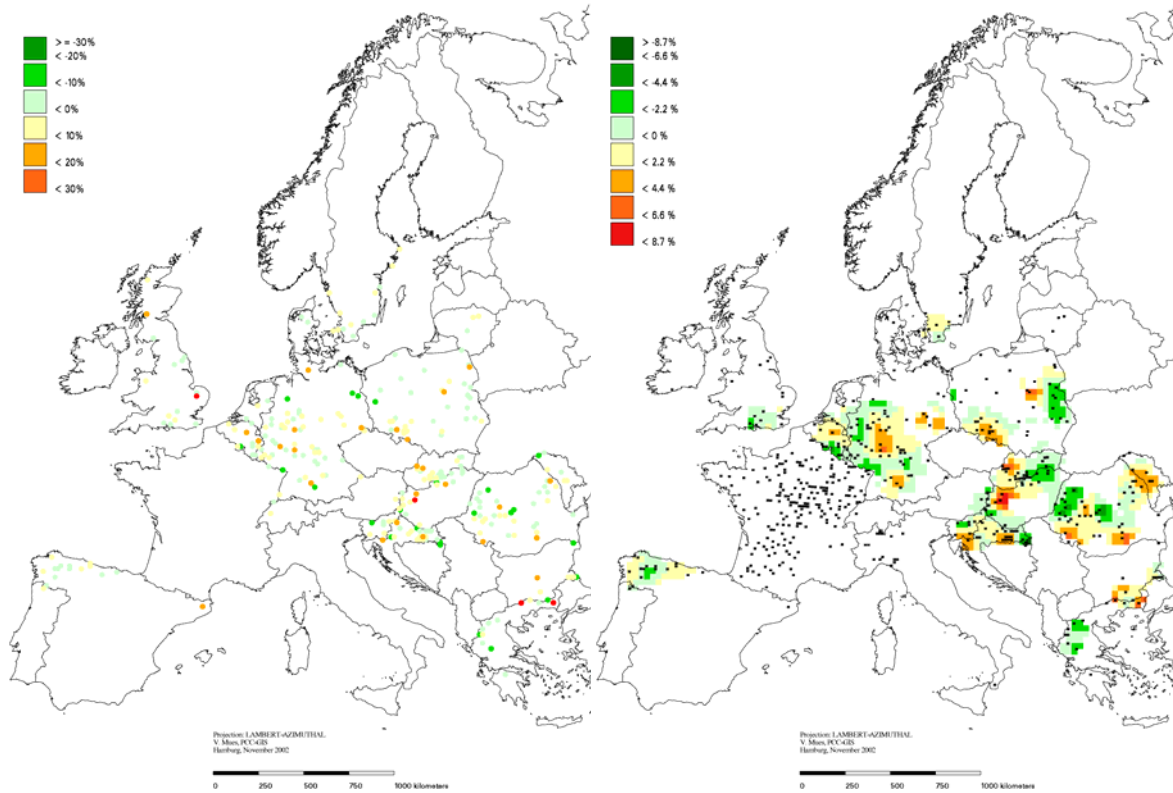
> = -30%
< -20%
< -10%
< 0%
< 10%
< 20%
< 30%

Projection: LAMBERT-AZIMUTHAL
V. Mues, PCC-GIS
Hamburg, November 2002

0 250 500 750 1000 kilometers

> -8.7 %
< -6.6 %
< -4.4 %
< -2.2 %
< 0 %
< 2.2 %
< 4.4 %
< 6.6 %
< 8.7 %

Projection: LAMBERT-AZIMUTHAL
V. Mues, PCC-GIS
Hamburg, November 2002

0 250 500 750 1000 kilometers